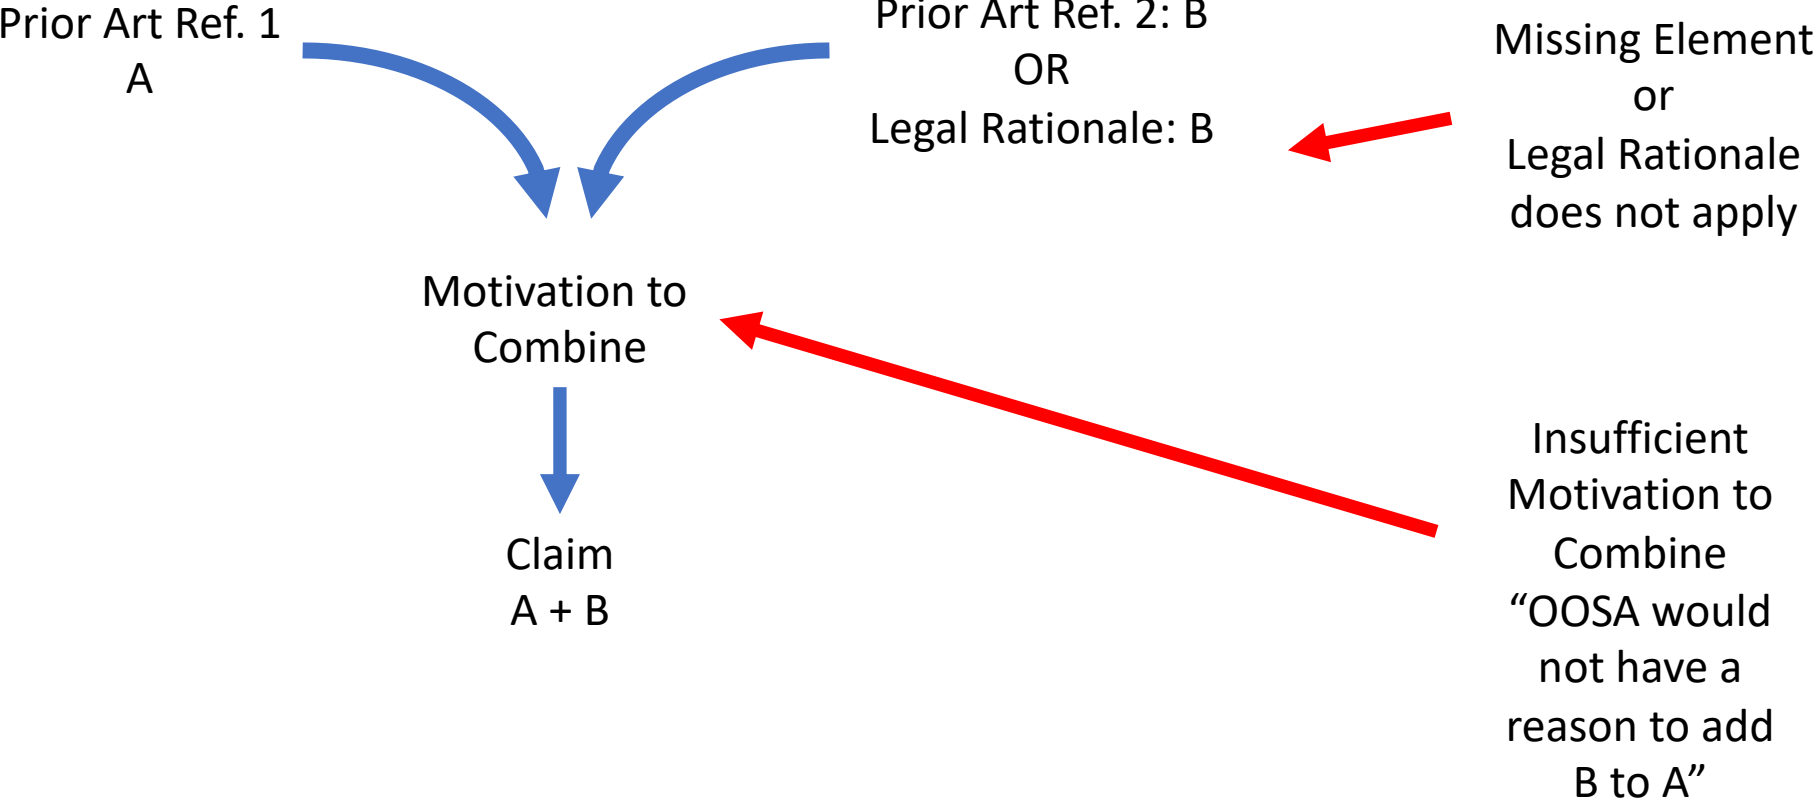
Prior Art Ref. 1
A

Prior Art Ref. 2: B
OR
Legal Rationale: B

Missing Element
or
Legal Rationale
does not apply

Motivation to
Combine

Claim
A + B

Insufficient
Motivation to
Combine
“OOSA would
not have a
reason to add
B to A”